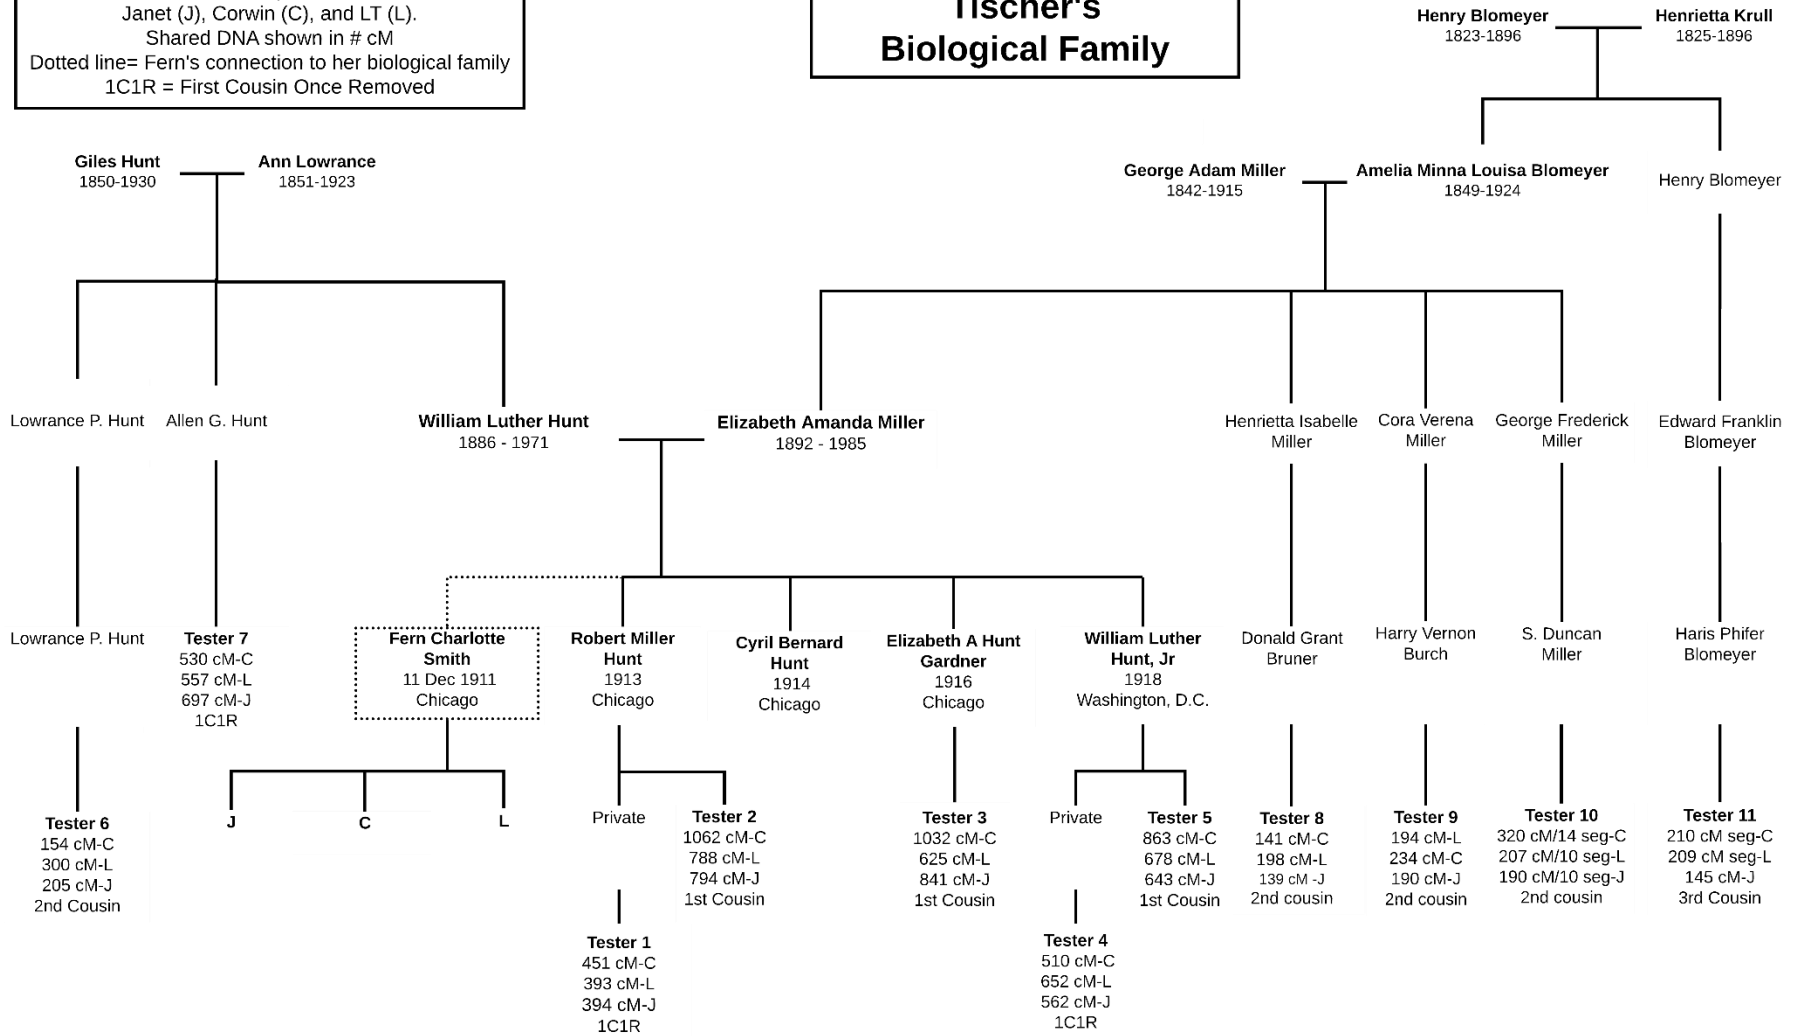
Janet (J), Corwin (C), and LT (L).
Shared DNA shown in # cM
Dotted line= Fern's connection to her biological family
1C1R = First Cousin Once Removed

Tischer's
Biological Family

Henry Blomeyer
1823-1896

Henrietta Krull
1825-1896

Giles Hunt
1850-1930

Ann Lowrance
1851-1923

George Adam Miller
1842-1915

Amelia Minna Louisa Blomeyer
1849-1924

Henry Blomeyer

Lowrance P. Hunt

Allen G. Hunt

William Luther Hunt
1886 - 1971

Elizabeth Amanda Miller
1892 - 1985

Henrietta Isabelle Miller

Cora Verena Miller

George Frederick Miller

Edward Franklin Blomeyer

Lowrance P. Hunt

Tester 7
530 cM-C
557 cM-L
697 cM-J
1C1R

Fern Charlotte Smith
11 Dec 1911
Chicago

Robert Miller Hunt
1913
Chicago

Cyril Bernard Hunt
1914
Chicago

Elizabeth A Hunt Gardner
1916
Chicago

William Luther Hunt, Jr
1918
Washington, D.C.

Donald Grant Bruner

Harry Vernon Burch

S. Duncan Miller

Haris Phifer Blomeyer

Tester 6
154 cM-C
300 cM-L
205 cM-J
2nd Cousin

J

C

L

Private

Tester 2
1062 cM-C
788 cM-L
794 cM-J
1st Cousin

Tester 3
1032 cM-C
625 cM-L
841 cM-J
1st Cousin

Private

Tester 5
863 cM-C
678 cM-L
643 cM-J
1st Cousin

Tester 8
141 cM-C
198 cM-L
139 cM -J
2nd cousin

Tester 9
194 cM-L
234 cM-C
190 cM-J
2nd cousin

Tester 10
320 cM/14 seg-C
207 cM/10 seg-L
190 cM/10 seg-J
2nd cousin

Tester 11
210 cM seg-C
209 cM seg-L
145 cM-J
3rd Cousin

Tester 1
451 cM-C
393 cM-L
394 cM-J
1C1R

Tester 4
510 cM-C
652 cM-L
562 cM-J
1C1R